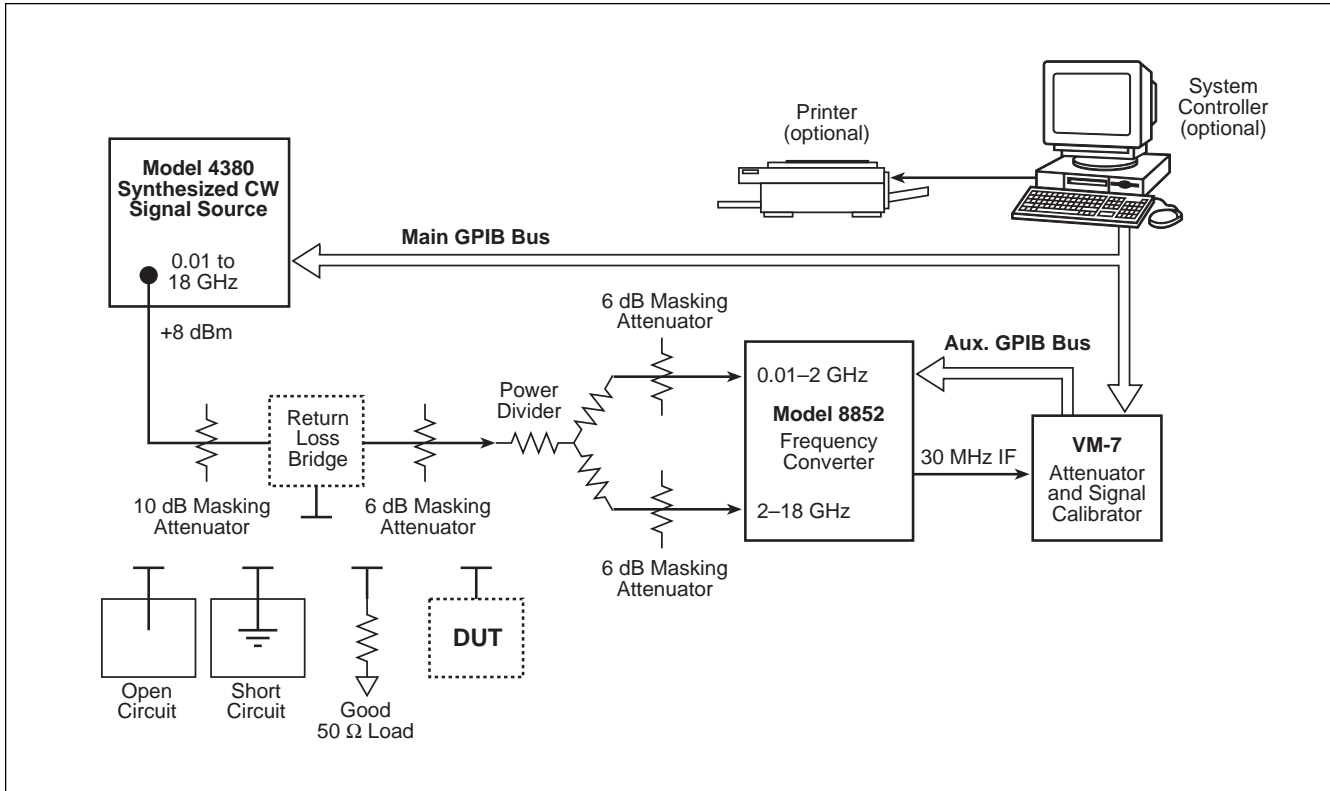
Printer (optional)

System Controller (optional)

Model 4380 Synthesized CW Signal Source

0.01 to 18 GHz

Main GPIB Bus

+8 dBm

6 dB Masking Attenuator

Aux. GPIB Bus

Power Divider

0.01–2 GHz

Model 8852 Frequency Converter

Return Loss Bridge

30 MHz IF

VM-7 Attenuator and Signal Calibrator

10 dB Masking Attenuator

6 dB Masking Attenuator

2–18 GHz

6 dB Masking Attenuator

DUT

Open Circuit

Short Circuit

Good 50 Ω Load